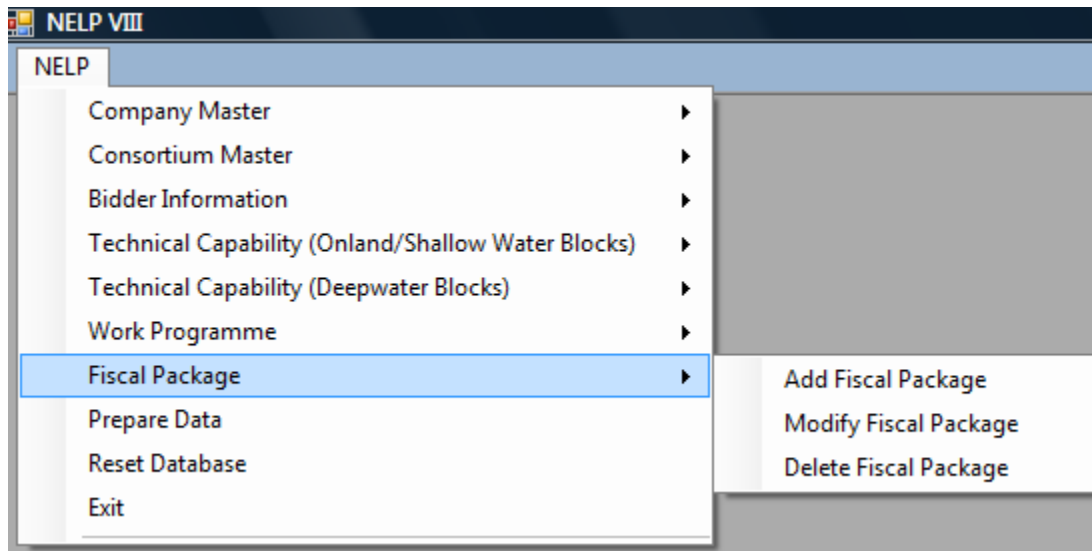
NELP VIII

NELP

Company Master
Consortium Master
Bidder Information
Technical Capability (Onland/Shallow Water Blocks)
Technical Capability (Deepwater Blocks)
Work Programme
Fiscal Package
Prepare Data
Reset Database
Exit

Add Fiscal Package
Modify Fiscal Package
Delete Fiscal Package